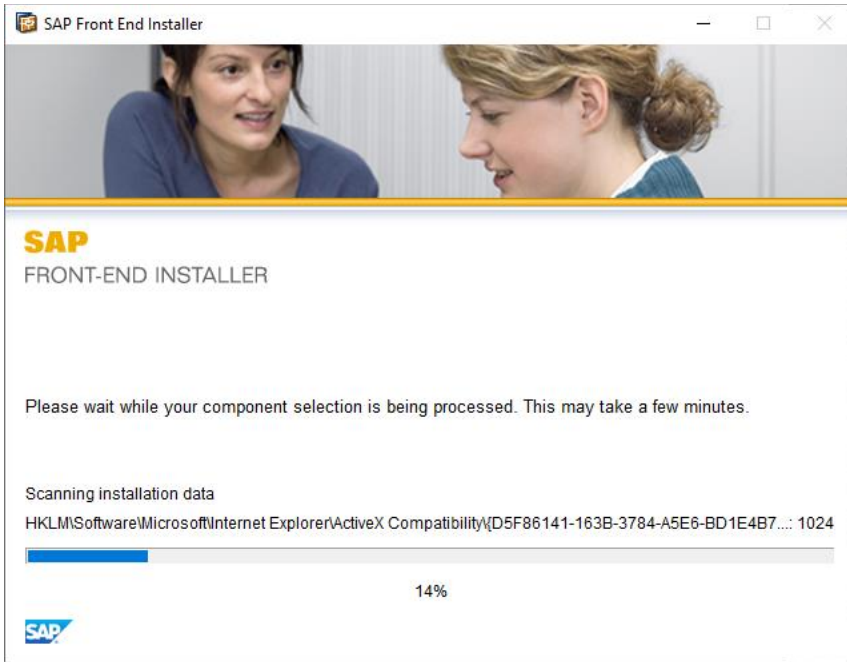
SAP Front End Installer

SAP
FRONT-END INSTALLER

Please wait while your component selection is being processed. This may take a few minutes.

Scanning installation data

HKLM\Software\Microsoft\Internet Explorer\ActiveX Compatibility\{D5F86141-163B-3784-A5E6-BD1E4B7...: 1024

14%

SAP